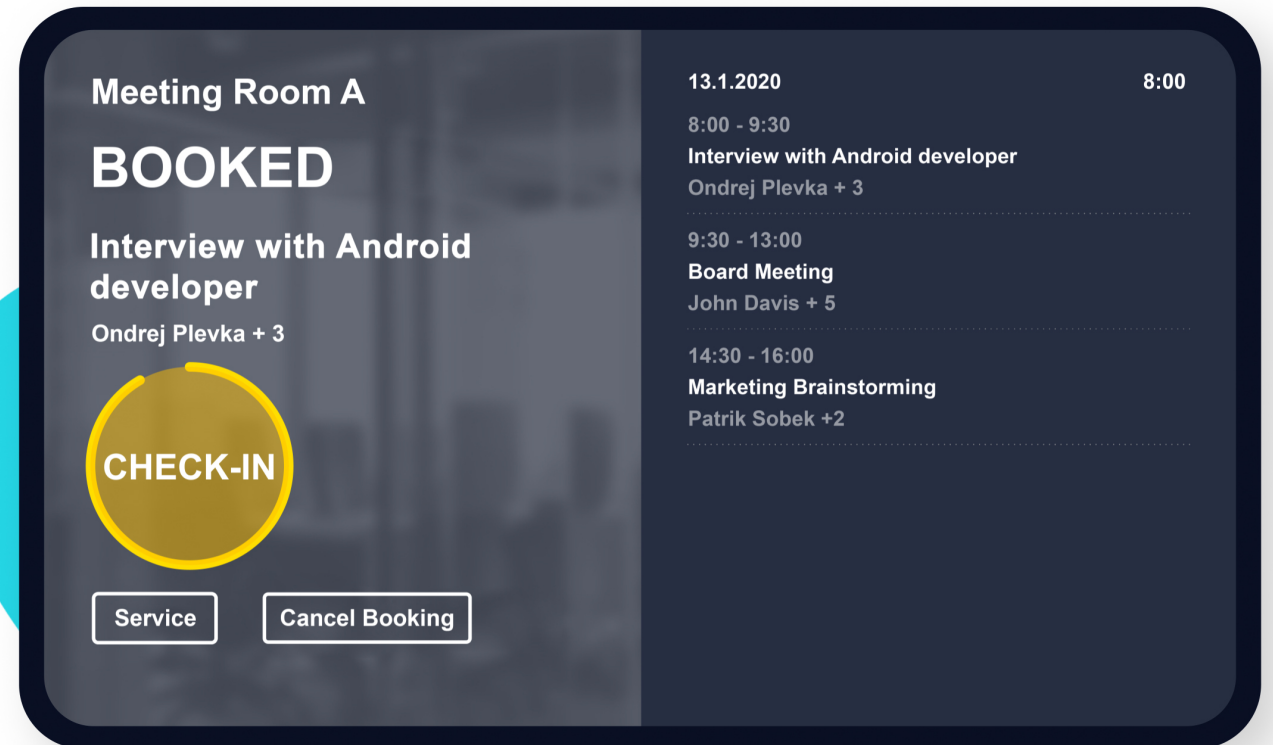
Meeting Room A

BOOKED

Interview with Android developer

Ondrej Plevka + 3

CHECK-IN

Service

Cancel Booking

13.1.2020

8:00

8:00 - 9:30
Interview with Android developer
Ondrej Plevka + 3

9:30 - 13:00
Board Meeting
John Davis + 5

14:30 - 16:00
Marketing Brainstorming
Patrik Sobek +2